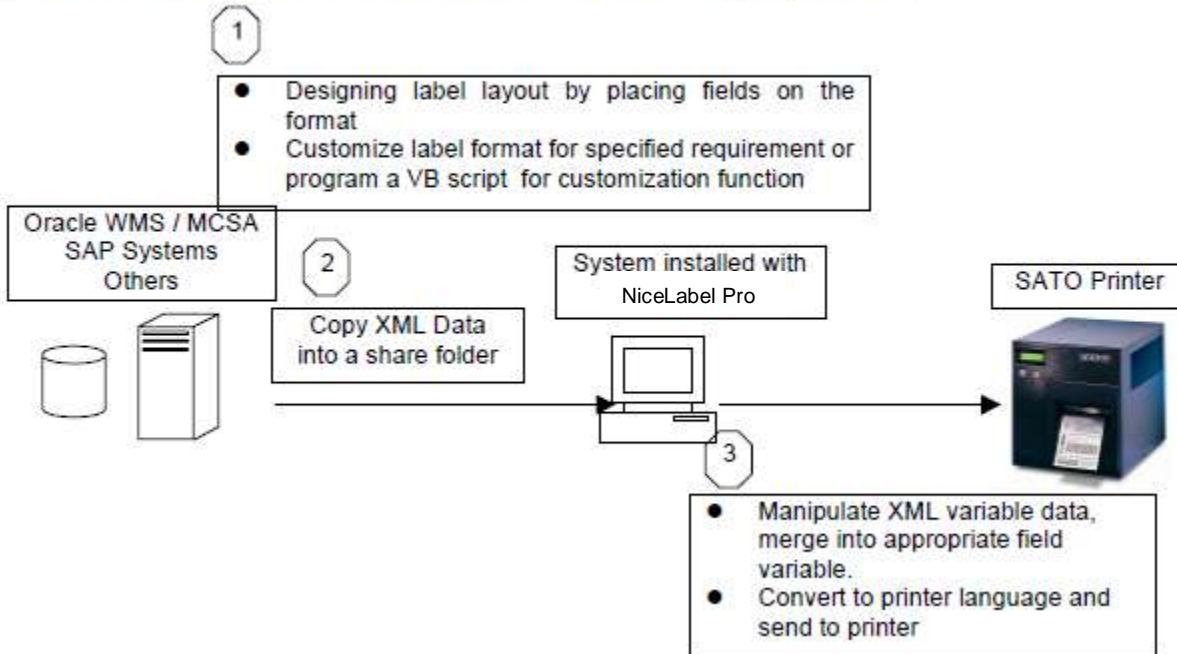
1

- Designing label layout by placing fields on the format
- Customize label format for specified requirement or program a VB script for customization function

Oracle WMS / MCSA
SAP Systems
Others

2

Copy XML Data into a share folder

System installed with
NiceLabel Pro

SATO Printer

3

- Manipulate XML variable data, merge into appropriate field variable.
- Convert to printer language and send to printer